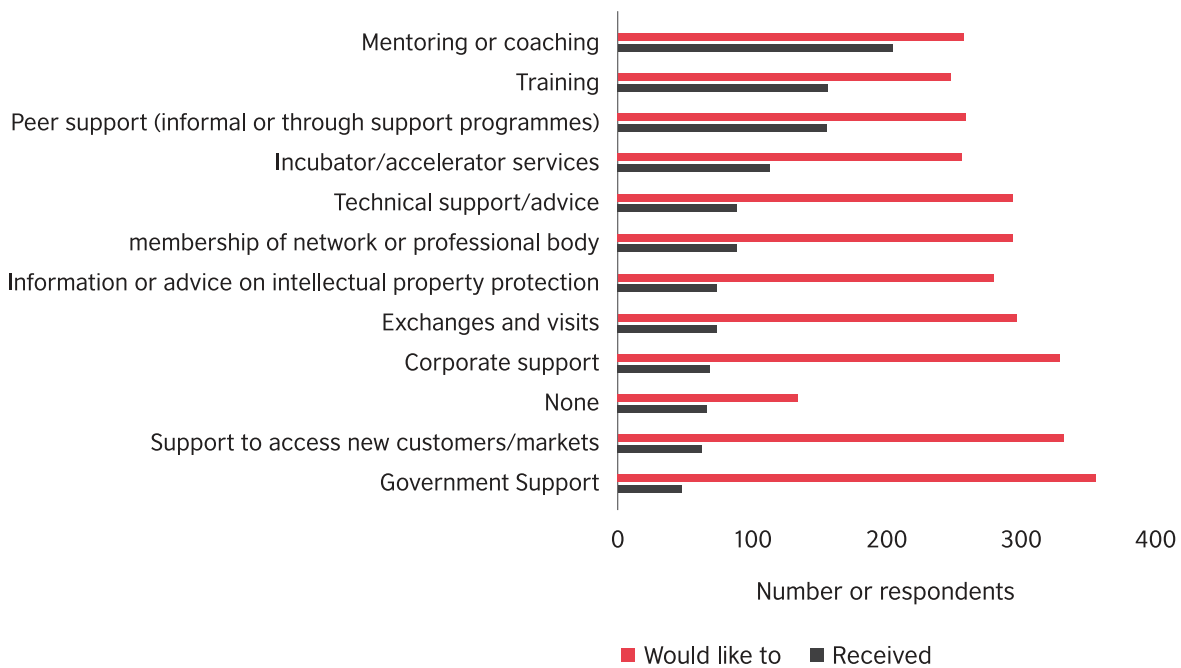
Mentoring or coaching
Training
Peer support (informal or through support programmes)
Incubator/accelerator services
Technical support/advice
membership of network or professional body
Information or advice on intellectual property protection
Exchanges and visits
Corporate support
None
Support to access new customers/markets
Government Support

0
100
200
300
400

Number or respondents

Would like to
Received